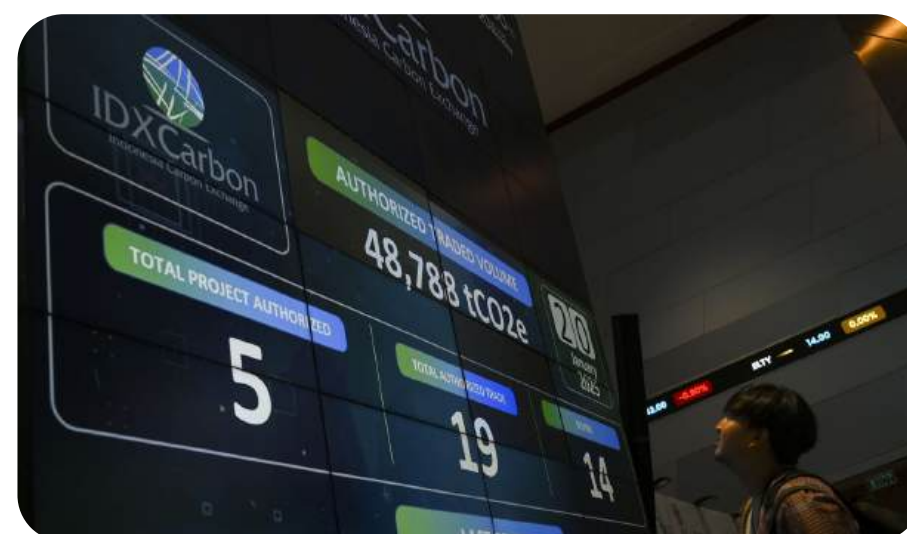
IDXCarbon
Indonesia Carbon Exchange

IDXCarbon
Indonesia Carbon Exchange

AUTHORIZED TRADED VOLUME
48,788 tCO2e

TOTAL PROJECT AUTHORIZED
5

TOTAL AUTHORIZED TRACK
19

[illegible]
14

20
January
2025

-0.90%
BLTV
14.00
0.00%